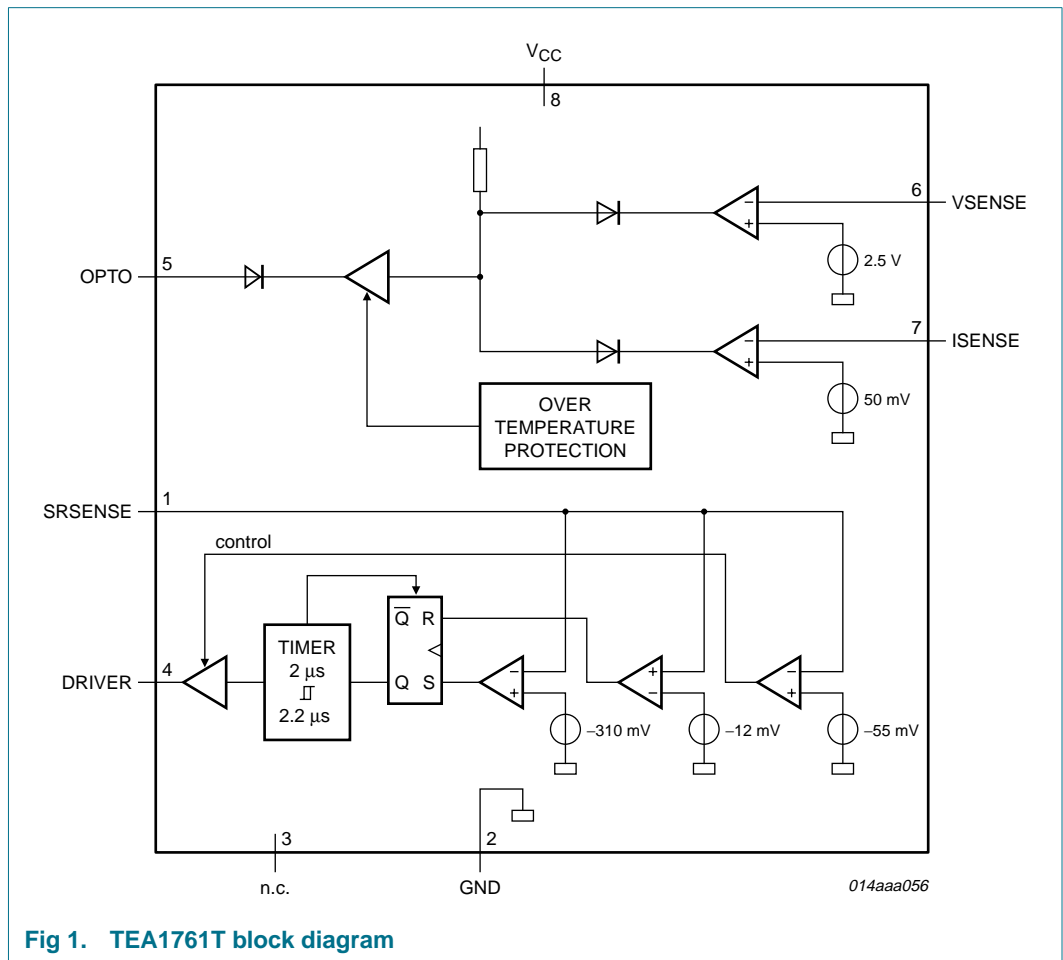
$V_{CC}$
8
6 VSENSE
−
+
2.5 V
5
OPTO
7 ISENSE
−
+
50 mV
OVER TEMPERATURE PROTECTION
SRSENSE 1
control
TIMER
2 µs
2.2 µs
$\overline{Q}$ R
Q S
DRIVER 4
−
+
+
−
−
+
−310 mV
−12 mV
−55 mV
3
n.c.
2
GND
014aaa056
Fig 1. TEA1761T block diagram